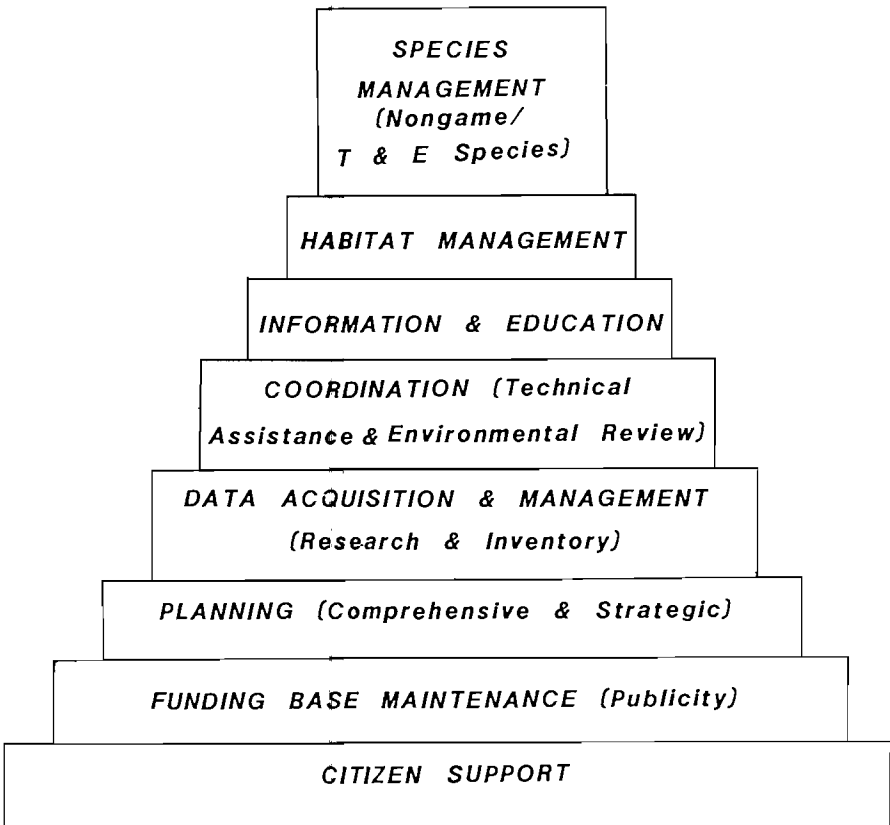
SPECIES MANAGEMENT (Nongame/ T & E Species)

HABITAT MANAGEMENT

INFORMATION & EDUCATION

COORDINATION (Technical Assistance & Environmental Review)

DATA ACQUISITION & MANAGEMENT (Research & Inventory)

PLANNING (Comprehensive & Strategic)

FUNDING BASE MAINTENANCE (Publicity)

CITIZEN SUPPORT